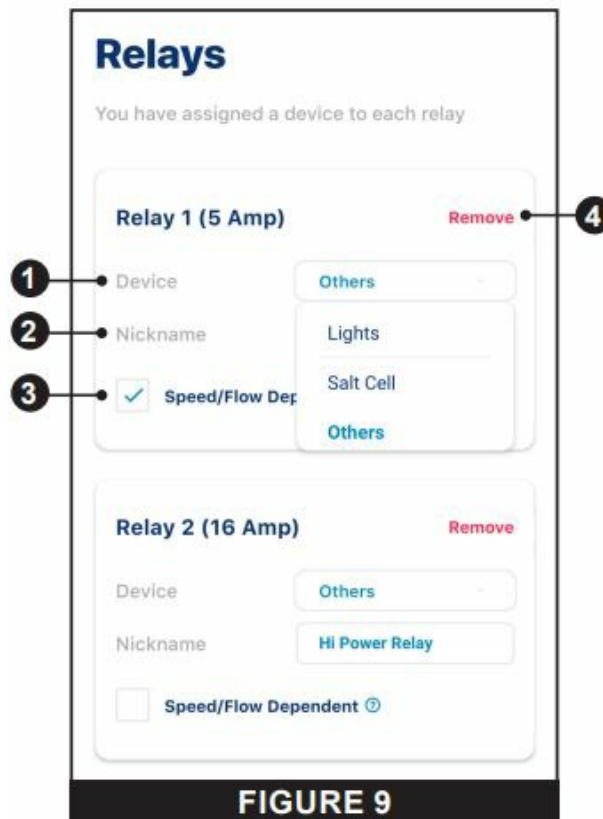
Relays

You have assigned a device to each relay

Relay 1 (5 Amp)

Remove

4

1

Device

Others

2

Nickname

Lights

Salt Cell

3

Speed/Flow Dep

Others

Relay 2 (16 Amp)

Remove

Device

Others

Nickname

Hi Power Relay

Speed/Flow Dependent

FIGURE 9